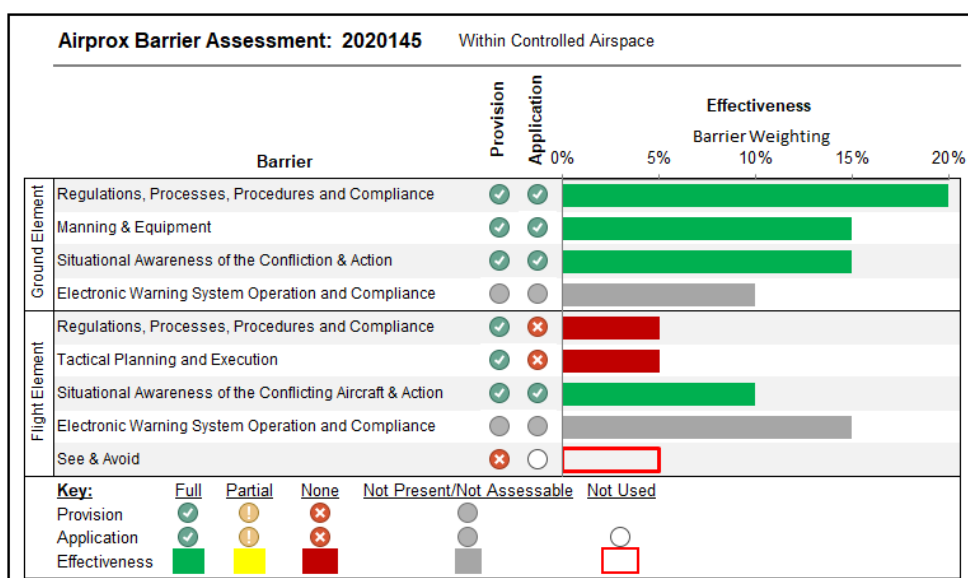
Airprox Barrier Assessment: 2020145 Within Controlled Airspace

| | Barrier | Provision | Application | Effectiveness<br>Barrier Weighting<br>0% 5% 10% 15% 20% |
|---|---|---|---|---|
| Ground Element | Regulations, Processes, Procedures and Compliance | | | |
| | Manning & Equipment | | | |
| | Situational Awareness of the Confliction & Action | | | |
| | Electronic Warning System Operation and Compliance | | | |
| Flight Element | Regulations, Processes, Procedures and Compliance | | | |
| | Tactical Planning and Execution | | | |
| | Situational Awareness of the Conflicting Aircraft & Action | | | |
| | Electronic Warning System Operation and Compliance | | | |
| | See & Avoid | | | |

Key: Full Partial None Not Present/Not Assessable Not Used
Provision
Application
Effectiveness